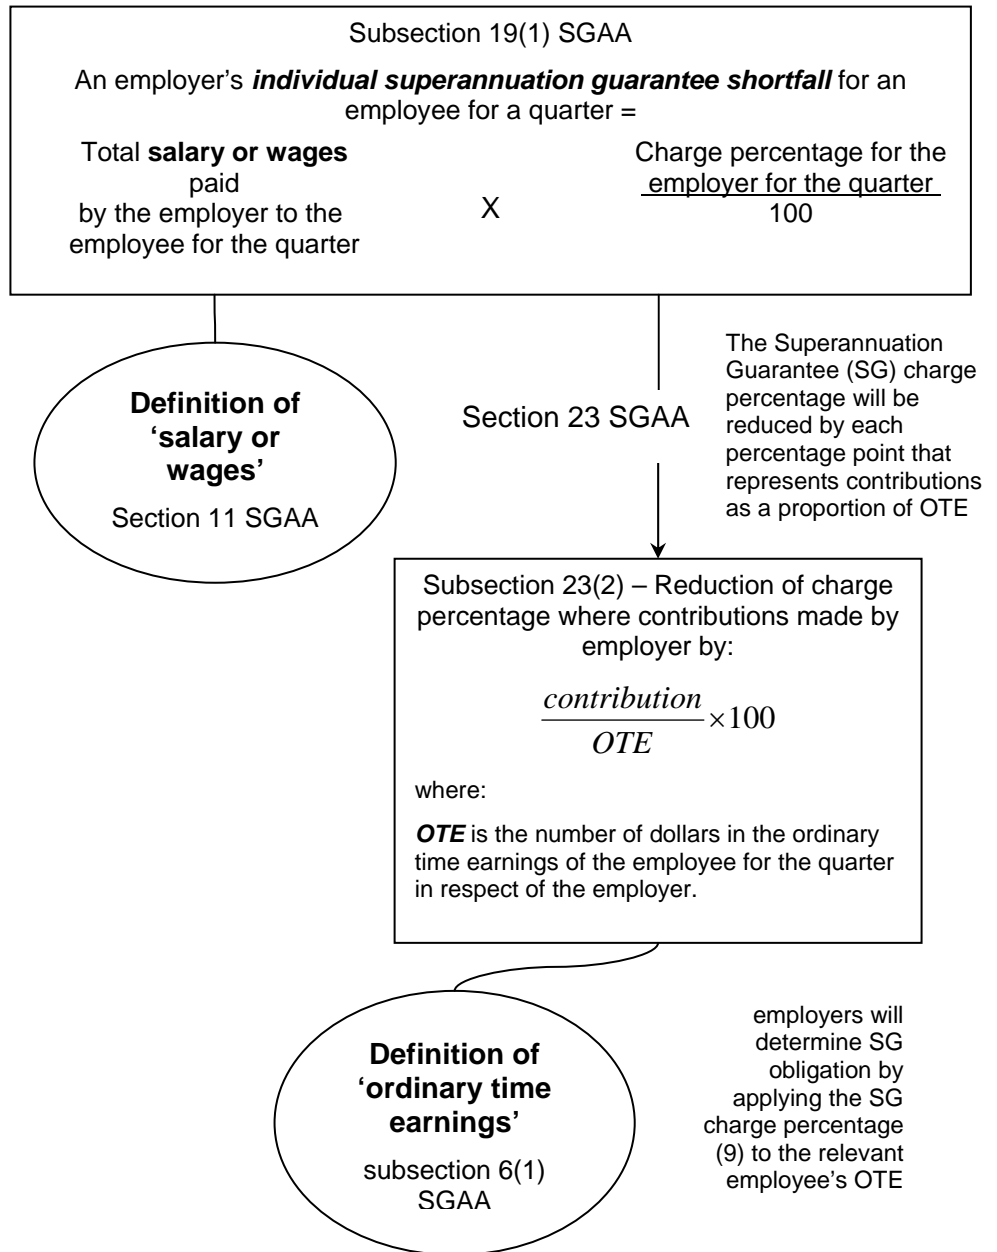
Subsection 19(1) SGAA

An employer's ***individual superannuation guarantee shortfall*** for an employee for a quarter =

Total **salary or wages** paid by the employer to the employee for the quarter X $\frac{\text{Charge percentage for the employer for the quarter}}{100}$

**Definition of 'salary or wages'**

Section 11 SGAA

Section 23 SGAA

The Superannuation Guarantee (SG) charge percentage will be reduced by each percentage point that represents contributions as a proportion of OTE

Subsection 23(2) – Reduction of charge percentage where contributions made by employer by:

$\frac{contribution}{OTE} \times 100$

where:

***OTE*** is the number of dollars in the ordinary time earnings of the employee for the quarter in respect of the employer.

**Definition of 'ordinary time earnings'**

subsection 6(1) SGAA

employers will determine SG obligation by applying the SG charge percentage (9) to the relevant employee's OTE